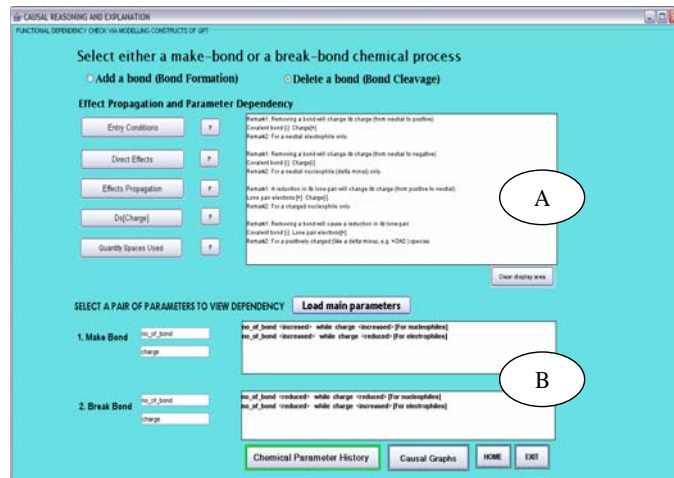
CAUSAL REASONING AND EXPLANATION

FUNCTIONAL DEPENDENCY CHECK VIA MODELLING CONSTRUCTS OF QPT

Select either a make-bond or a break-bond chemical process

Add a bond (Bond Formation)

Delete a bond (Bond Cleavage)

Effect Propagation and Parameter Dependency

Entry Conditions ?

Direct Effects ?

Effects Propagation ?

Ds[Charge] ?

Quantity Spaces Used ?

Remark1: Removing a bond will change its charge (from neutral to positive)
Covalent bond [-] Charge[+]
Remark2: For a neutral electrophile only.

Remark1: Removing a bond will change its charge (from neutral to negative)
Covalent bond [-] Charge[-]
Remark2: For a neutral nucleophile (delta minus) only.

Remark1: A reduction in its lone-pair will change its charge (from positive to neutral)
Lone pair electrons [+] Charge[-]
Remark2: For a charged nucleophile only.

Remark1: Removing a bond will cause a reduction in its lone-pair
Covalent bond [-] Lone pair electron[+]
Remark2: For a positively charged (like a delta minus, e.g. +OH2 ) species

A

Clear display area

SELECT A PAIR OF PARAMETERS TO VIEW DEPENDENCY

Load main parameters

1. Make Bond

no_of_bond

charge

no_of_bond <increased> while charge <increased> [For nucleophiles]
no_of_bond <increased> while charge <reduced> [For electrophiles]

B

2. Break Bond

no_of_bond

charge

no_of_bond <reduced> while charge <reduced> [For nucleophiles]
no_of_bond <reduced> while charge <increased> [For electrophiles]

Chemical Parameter History

Causal Graphs

HOME

EXIT